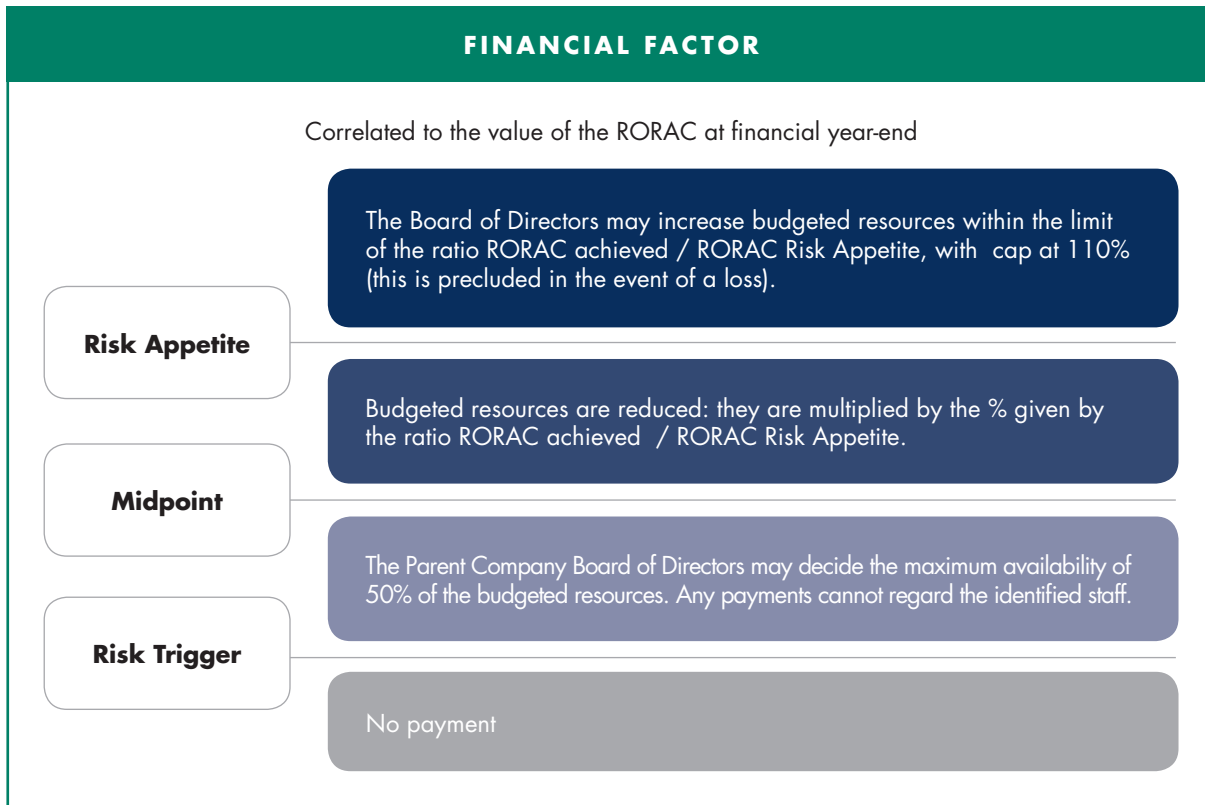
FINANCIAL FACTOR

Correlated to the value of the RORAC at financial year-end

The Board of Directors may increase budgeted resources within the limit of the ratio RORAC achieved / RORAC Risk Appetite, with cap at 110% (this is precluded in the event of a loss).

Risk Appetite

Budgeted resources are reduced: they are multiplied by the % given by the ratio RORAC achieved / RORAC Risk Appetite.

Midpoint

The Parent Company Board of Directors may decide the maximum availability of 50% of the budgeted resources. Any payments cannot regard the identified staff.

Risk Trigger

No payment